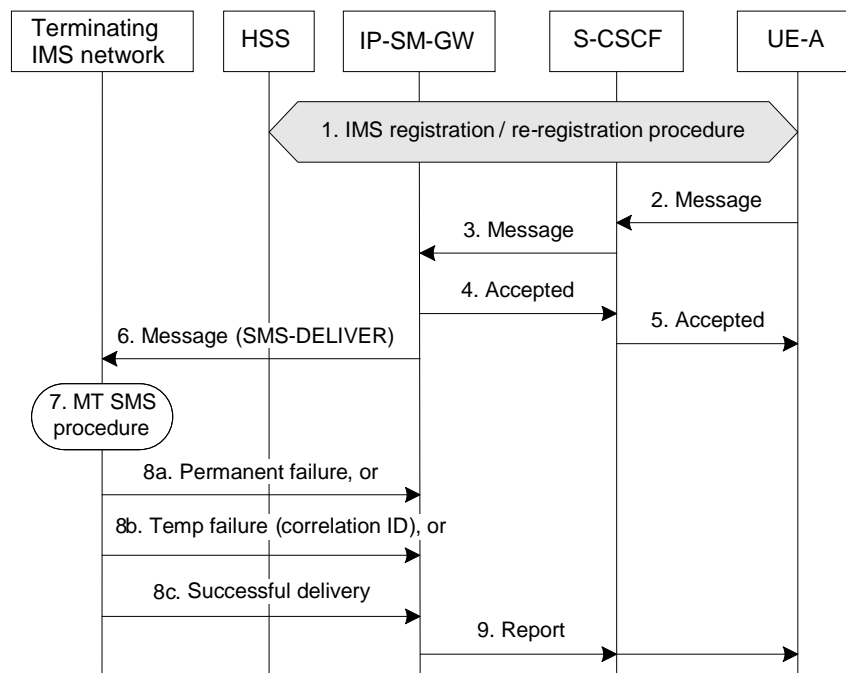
Terminating IMS network

HSS

IP-SM-GW

S-CSCF

UE-A

1. IMS registration / re-registration procedure

2. Message

3. Message

4. Accepted

5. Accepted

6. Message (SMS-DELIVER)

7. MT SMS procedure

8a. Permanent failure, or

8b. Temp failure (correlation ID), or

8c. Successful delivery

9. Report